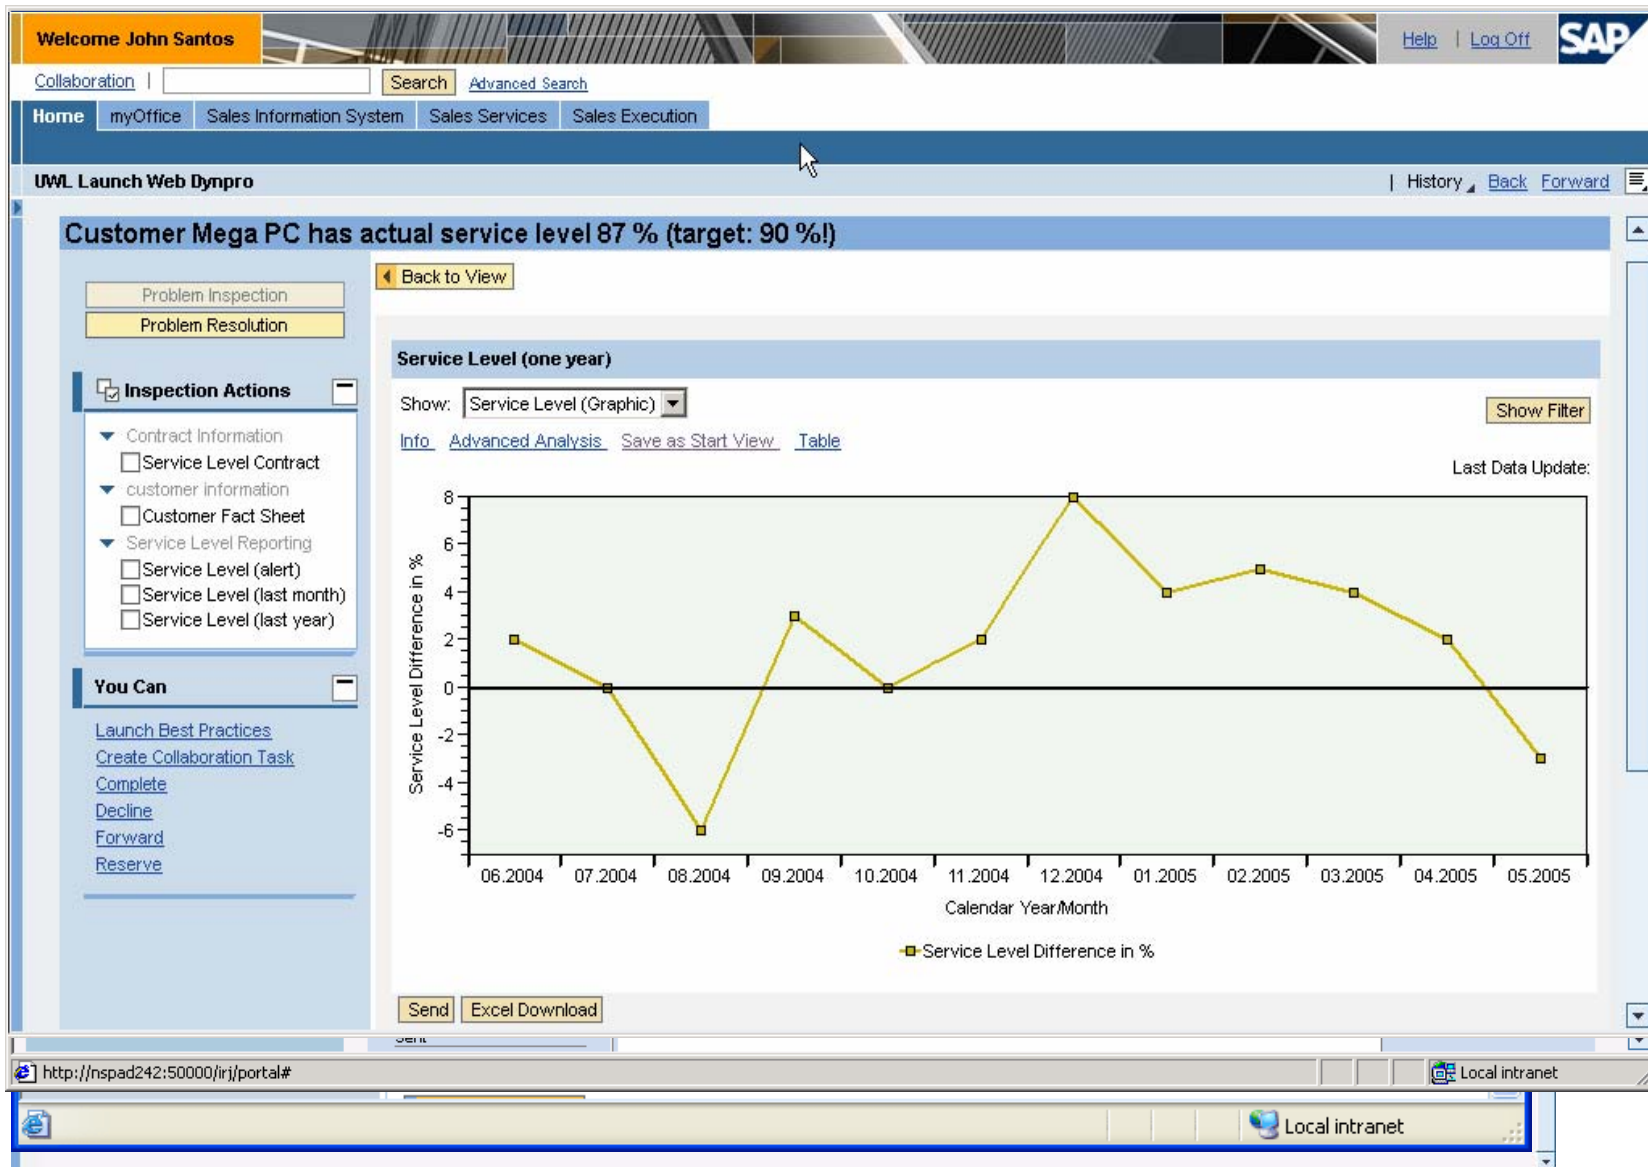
Welcome John Santos

Help | Log Off

SAP

Collaboration | Search Advanced Search

Home myOffice Sales Information System Sales Services Sales Execution

UWL Launch Web Dynpro

| History Back Forward

Customer Mega PC has actual service level 87 % (target: 90 %!)

Problem Inspection

Problem Resolution

Inspection Actions

Contract Information

Service Level Contract

customer information

Customer Fact Sheet

Service Level Reporting

Service Level (alert)

Service Level (last month)

Service Level (last year)

You Can

Launch Best Practices

Create Collaboration Task

Complete

Decline

Forward

Reserve

Back to View

Service Level (one year)

Show: Service Level (Graphic)

Show Filter

Info Advanced Analysis Save as Start View Table

Last Data Update:

8
6
4
2
0
-2
-4
-6

Service Level Difference in %

06.2004 07.2004 08.2004 09.2004 10.2004 11.2004 12.2004 01.2005 02.2005 03.2005 04.2005 05.2005

Calendar Year/Month

Service Level Difference in %

Send Excel Download

http://nspad242:50000/irj/portal#

Local intranet

Local intranet